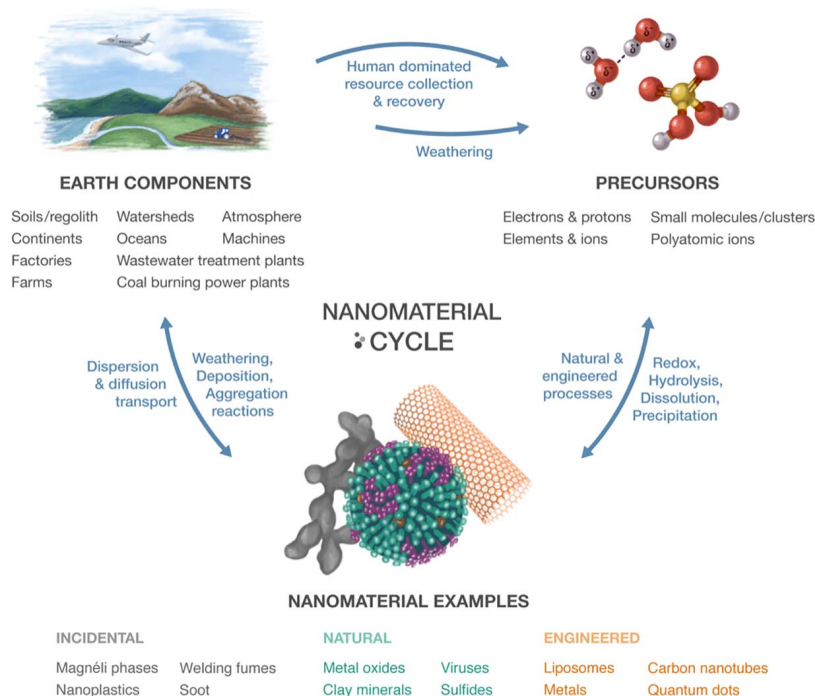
Human dominated resource collection & recovery

Weathering

$\delta^{+}$ $\delta^{-}$ $\delta^{+}$ $\delta^{+}$ $\delta^{-}$

EARTH COMPONENTS

Soils/regolith
Continents
Factories
Farms

Watersheds
Oceans
Wastewater treatment plants
Coal burning power plants

Atmosphere
Machines

PRECURSORS

Electrons & protons
Elements & ions

Small molecules/clusters
Polyatomic ions

NANOMATERIAL CYCLE

Dispersion & diffusion transport

Weathering, Deposition, Aggregation reactions

Natural & engineered processes

Redox, Hydrolysis, Dissolution, Precipitation

NANOMATERIAL EXAMPLES

INCIDENTAL

Magnéli phases
Nanoplastics

Welding fumes
Soot

NATURAL

Metal oxides
Clay minerals

Viruses
Sulfides

ENGINEERED

Liposomes
Metals

Carbon nanotubes
Quantum dots